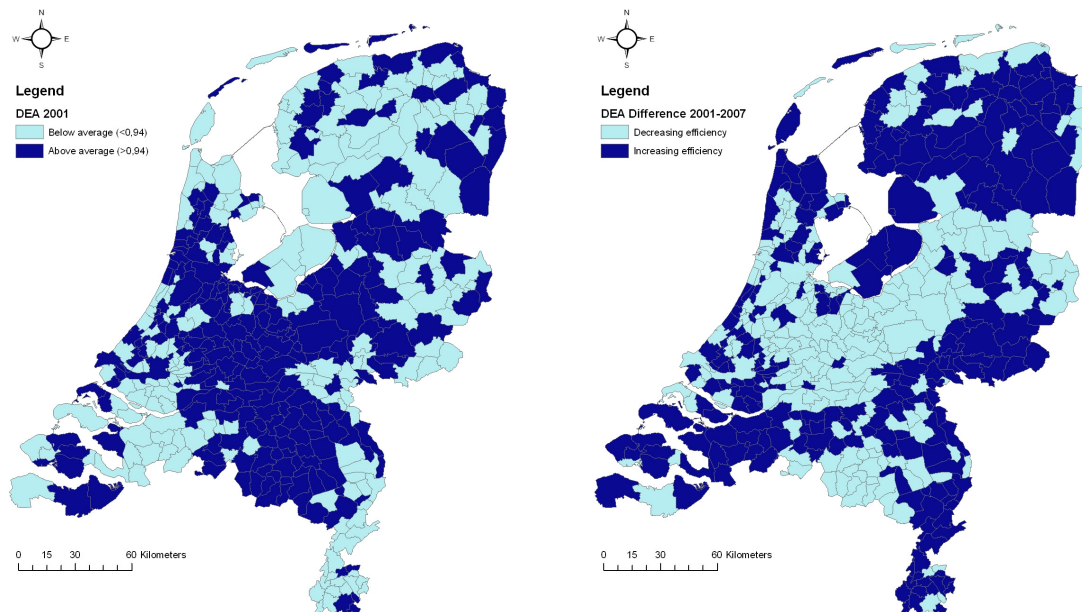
N
W E
S

Legend

DEA 2001

Below average (<0,94)

Above average (>0,94)

0 15 30 60 Kilometers

N
W E
S

Legend

DEA Difference 2001-2007

Decreasing efficiency

Increasing efficiency

0 15 30 60 Kilometers